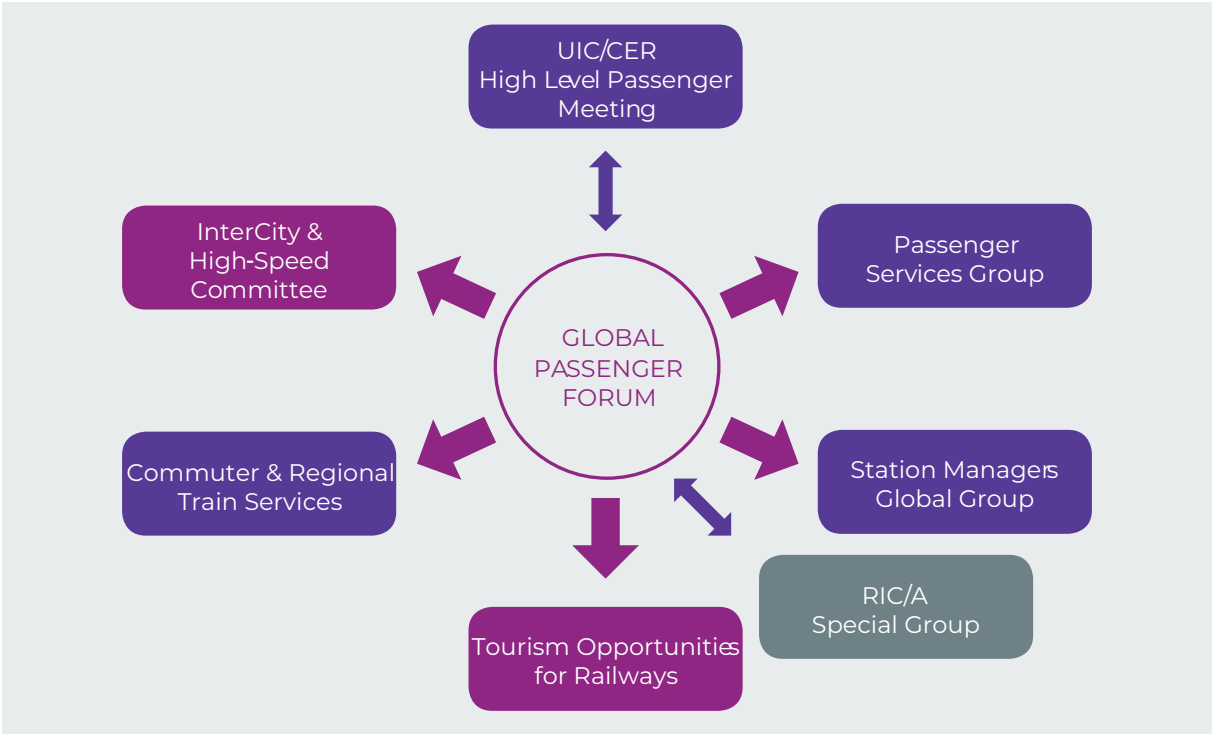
UIC/CER
High Level Passenger Meeting

InterCity & High-Speed Committee

Passenger Services Group

GLOBAL PASSENGER FORUM

Commuter & Regional Train Services

Station Managers Global Group

RIC/A Special Group

Tourism Opportunities for Railways